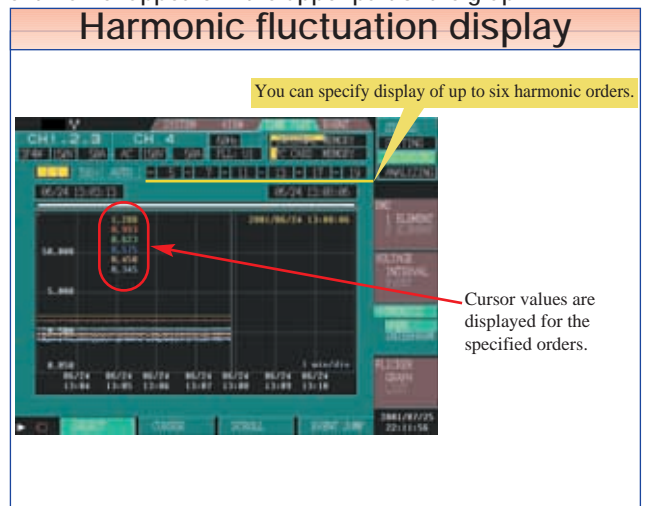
Harmonic fluctuation display

You can specify display of up to six harmonic orders.

CH 1.2.3 CH 4

06/24 13:05:13 06/24 13:08:06

1.288
0.933
0.823
0.575
0.458
0.345

2001/06/24 13:08:06

10.000

5.000

0.000

0.050

1 min/div

06/24 13:04 06/24 13:05 06/24 13:06 06/24 13:07 06/24 13:08 06/24 13:09 06/24 13:10

2001/07/25 22:11:56

Cursor values are displayed for the specified orders.